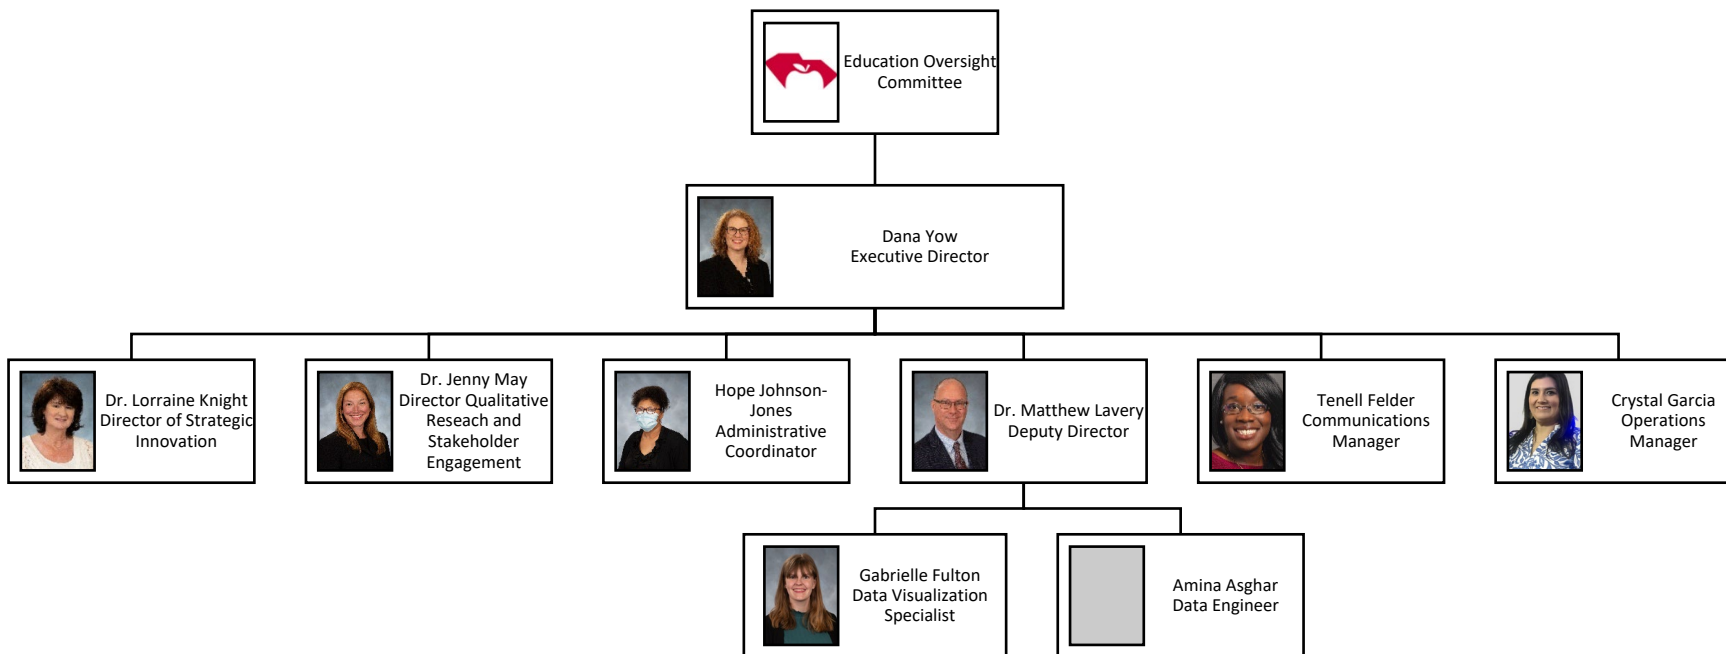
Education Oversight Committee

Dana Yow
Executive Director

Dr. Lorraine Knight
Director of Strategic Innovation

Dr. Jenny May
Director Qualitative Reseach and Stakeholder Engagement

Hope Johnson-Jones
Administrative Coordinator

Dr. Matthew Lavery
Deputy Director

Tenell Felder
Communications Manager

Crystal Garcia
Operations Manager

Gabrielle Fulton
Data Visualization Specialist

Amina Asghar
Data Engineer